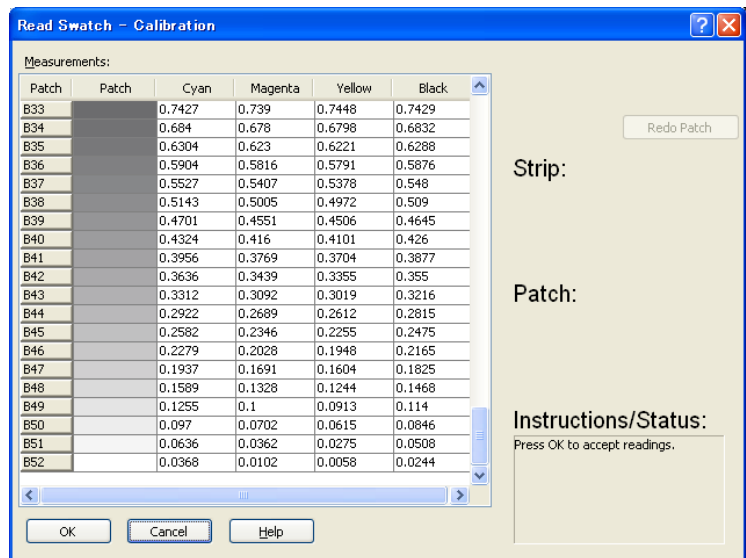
Read Swatch - Calibration

Measurements:

| Patch | Patch | Cyan | Magenta | Yellow | Black |
|---|---|---|---|---|---|
| B33 | | 0.7427 | 0.739 | 0.7448 | 0.7429 |
| B34 | | 0.684 | 0.678 | 0.6798 | 0.6832 |
| B35 | | 0.6304 | 0.623 | 0.6221 | 0.6288 |
| B36 | | 0.5904 | 0.5816 | 0.5791 | 0.5876 |
| B37 | | 0.5527 | 0.5407 | 0.5378 | 0.548 |
| B38 | | 0.5143 | 0.5005 | 0.4972 | 0.509 |
| B39 | | 0.4701 | 0.4551 | 0.4506 | 0.4645 |
| B40 | | 0.4324 | 0.416 | 0.4101 | 0.426 |
| B41 | | 0.3956 | 0.3769 | 0.3704 | 0.3877 |
| B42 | | 0.3636 | 0.3439 | 0.3355 | 0.355 |
| B43 | | 0.3312 | 0.3092 | 0.3019 | 0.3216 |
| B44 | | 0.2922 | 0.2689 | 0.2612 | 0.2815 |
| B45 | | 0.2582 | 0.2346 | 0.2255 | 0.2475 |
| B46 | | 0.2279 | 0.2028 | 0.1948 | 0.2165 |
| B47 | | 0.1937 | 0.1691 | 0.1604 | 0.1825 |
| B48 | | 0.1589 | 0.1328 | 0.1244 | 0.1468 |
| B49 | | 0.1255 | 0.1 | 0.0913 | 0.114 |
| B50 | | 0.097 | 0.0702 | 0.0615 | 0.0846 |
| B51 | | 0.0636 | 0.0362 | 0.0275 | 0.0508 |
| B52 | | 0.0368 | 0.0102 | 0.0058 | 0.0244 |

Redo Patch

Strip:

Patch:

Instructions/Status:

Press OK to accept readings.

OK Cancel Help